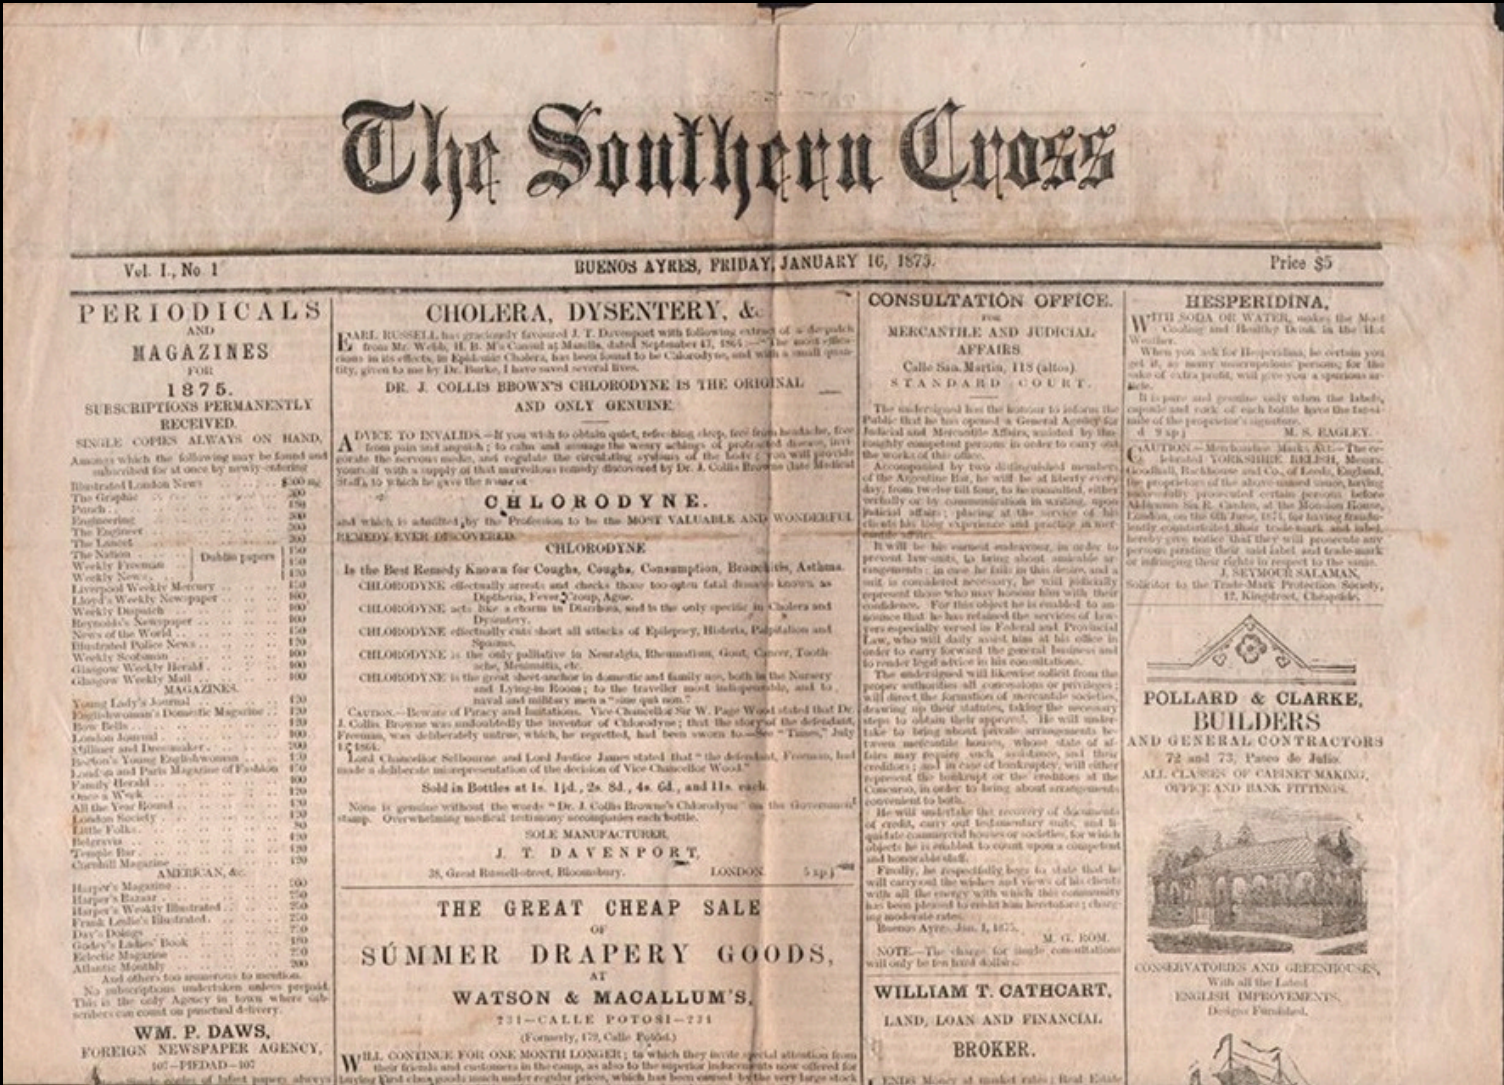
The Southern Cross

Vol. I., No. 1    BUENOS AYRES, FRIDAY, JANUARY 16, 1875.    Price $5

PERIODICALS AND MAGAZINES FOR 1875.
SUBSCRIPTIONS PERMANENTLY RECEIVED.
SINGLE COPIES ALWAYS ON HAND,

Amongst which the following may be found and subscribed for at once by newly-entering

Illustrated London News ... $300
The Graphic ... 300
Punch ... 150
Engineering ... 300
The Engineer ... 300
The Lancet ... 300
The Nation ... Dublin papers 150
Weekly Freeman ... 150
Weekly News ... 150
Liverpool Weekly Mercury ... 150
Lloyd's Weekly Newspaper ... 100
Weekly Dispatch ... 100
Reynolds's Newspaper ... 100
News of the World ... 150
Illustrated Police News ... 120
Weekly Scotsman ... 100
Glasgow Weekly Herald ... 100
Glasgow Weekly Mail ... 100

MAGAZINES.
Young Lady's Journal ... 120
Englishwoman's Domestic Magazine ... 120
Bow Bells ... 120
London Journal ... 120
Milliner and Dressmaker ... 200
Beeton's Young Englishwoman ... 150
London and Paris Magazine of Fashion 170
Family Herald ... 120
Once a Week ... 120
All the Year Round ... 120
London Society ... 120
Little Folks ... 90
Belgravia ... 120
Temple Bar ... 120
Cornhill Magazine ... 120

AMERICAN, &c.
Harper's Magazine ... 200
Harper's Bazaar ... 250
Harper's Weekly Illustrated ... 250
Frank Leslie's Illustrated ... 250
Day's Doings ... 250
Godey's Ladies' Book ... 180
Eclectic Magazine ... 270
Atlantic Monthly ... 200

And others too numerous to mention.
No subscriptions undertaken unless prepaid. This is the only Agency in town where subscribers can count on punctual delivery.

WM. P. DAWS,
FOREIGN NEWSPAPER AGENCY,
107—PIEDAD—107
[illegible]

CHOLERA, DYSENTERY, &c.

EARL RUSSELL has graciously favoured J. T. Davenport with following extract of a despatch from Mr. Webb, H. B. M's Consul at Manilla, dated September 17, 1864:—"The most efficacious in its effects, in Epidemic Cholera, has been found to be Chlorodyne, and with a small quantity, given to me by Dr. Burke, I have saved several lives.

DR. J. COLLIS BROWN'S CHLORODYNE IS THE ORIGINAL AND ONLY GENUINE

ADVICE TO INVALIDS.—If you wish to obtain quiet, refreshing sleep, free from headache, free from pain and anguish; to calm and assuage the weary achings of protracted disease, invigorate the nervous media, and regulate the circulating systems of the body; you will provide yourself with a supply of that marvellous remedy discovered by Dr. J. Collis Browne (late Medical Staff), to which he gave the name of

CHLORODYNE.

and which is admitted by the Profession to be the MOST VALUABLE AND WONDERFUL REMEDY EVER DISCOVERED.

CHLORODYNE

Is the Best Remedy Known for Coughs, Coughs, Consumption, Bronchitis, Asthma.

CHLORODYNE effectually arrests and checks those too-often fatal diseases known as Diptheria, Fever, Croup, Ague.

CHLORODYNE acts like a charm in Diarrhœa, and is the only specific in Cholera and Dysentery.

CHLORODYNE effectually cuts short all attacks of Epilepsy, Histeria, Palpitation and Spasms.

CHLORODYNE is the only palliative in Neuralgia, Rheumatism, Gout, Cancer, Toothache, Meningitis, etc.

CHLORODYNE is the great sheet-anchor in domestic and family use, both in the Nursery and Lying-in Rooms; to the traveller most indispensable, and to naval and military men a "sine qua non."

CAUTION.—Beware of Piracy and Imitations. Vice Chancellor Sir W. Page Wood stated that Dr. J. Collis Browne was undoubtedly the inventor of Chlorodyne; that the story of the defendant, Freeman, was deliberately untrue, which, he regretted, had been sworn to.—See "Times," July 13, 1864.

Lord Chancellor Selbourne and Lord Justice James stated that "the defendant, Freeman, had made a deliberate misrepresentation of the decision of Vice-Chancellor Wood."

Sold in Bottles at 1s. 1½d., 2s. 9d., 4s. 6d., and 11s. each

None is genuine without the words "Dr. J. Collis Browne's Chlorodyne" on the Government stamp. Overwhelming medical testimony accompanies each bottle.

SOLE MANUFACTURER,
J. T. DAVENPORT,
33, Great Russell-street, Bloomsbury.    LONDON.    5 ap.j

THE GREAT CHEAP SALE
OF
SUMMER DRAPERY GOODS,
AT
WATSON & MACALLUM'S,
231—CALLE POTOSI—231
(Formerly, 179, Calle Potosi.)

WILL CONTINUE FOR ONE MONTH LONGER; to which they invite special attention from their friends and customers in the camp, as also to the superior inducements now offered for buying first class goods much under regular prices, which has been caused by the very large stock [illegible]

CONSULTATION OFFICE
FOR
MERCANTILE AND JUDICIAL AFFAIRS
Calle San Martin, 118 (altos).
STANDARD COURT.

The undersigned has the honour to inform the Public that he has opened a General Agency for Judicial and Mercantile Affairs, assisted by thoroughly competent persons in order to carry out the works of the office.

Accompanied by two distinguished members of the Argentine Bar, he will be at liberty every day, from twelve till four, to be consulted, either verbally or by communication in writing, upon judicial affairs; placing at the service of his clients his long experience and practice in mercantile affairs.

It will be his earnest endeavour, in order to prevent law-suits, to bring about amicable arrangements; in case he fails in this desire, and a suit is considered necessary, he will judicially represent those who may honour him with their confidence. For this object he is enabled to announce that he has retained the services of lawyers especially versed in Federal and Provincial Law, who will daily assist him at his office in order to carry forward the general business and to render legal advice in his consultations.

The undersigned will likewise solicit from the proper authorities all concessions or privileges; will direct the formation of mercantile societies, drawing up their statutes, taking the necessary steps to obtain their approval. He will undertake to bring about private arrangements between mercantile houses, whose state of affairs may require such assistance, and their creditors; and in case of bankruptcy, will either represent the bankrupt or the creditors at the Concurso, in order to bring about arrangements convenient to both.

He will undertake the recovery of documents of credit, carry out testamentary suits, and liquidate commercial houses or societies, for which objects he is enabled to count upon a competent and honourable staff.

Finally, he respectfully begs to state that he will carry out the wishes and views of his clients with all the energy with which this community has been pleased to credit him heretofore; charging moderate rates.

Buenos Ayres, Jan. 1, 1875.    M. G. ROM.

NOTE.—The charge for single consultations will only be ten hard dollars.

WILLIAM T. CATHCART,
LAND, LOAN AND FINANCIAL
BROKER.
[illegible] Money at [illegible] rates; Real Estate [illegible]

HESPERIDINA,
WITH SODA OR WATER, makes the Most Cooling and Healthy Drink in the Hot Weather.

When you ask for Hesperidina, be certain you get it, as many unscrupulous persons, for the sake of extra profit, will give you a spurious article.

It is pure and genuine only when the labels, capsule and cork of each bottle have the facsimile of the proprietor's signature.
d 9 ap.j    M. S. BAGLEY.

CAUTION.—Merchandise Marks Act.—The celebrated YORKSHIRE RELISH, Messrs. Goodall, Backhouse and Co., of Leeds, England, the proprietors of the above-named sauce, having successfully prosecuted certain persons before Alderman Sir R. Carden, at the Mansion House, London, on the 6th June, 1871, for having fraudulently counterfeited their trade-mark and label, hereby give notice that they will prosecute any persons pirating their said label and trade-mark or infringing their rights in respect to the same.
J. SEYMOUR SALAMAN,
Solicitor to the Trade-Mark Protection Society,
12, Kingstreet, Cheapside.

POLLARD & CLARKE,
BUILDERS
AND GENERAL CONTRACTORS
72 and 73, Paseo de Julio.
ALL CLASSES OF CABINET-MAKING,
OFFICE AND BANK FITTINGS.

CONSERVATORIES AND GREENHOUSES,
With all the Latest
ENGLISH IMPROVEMENTS,
Designs Furnished.